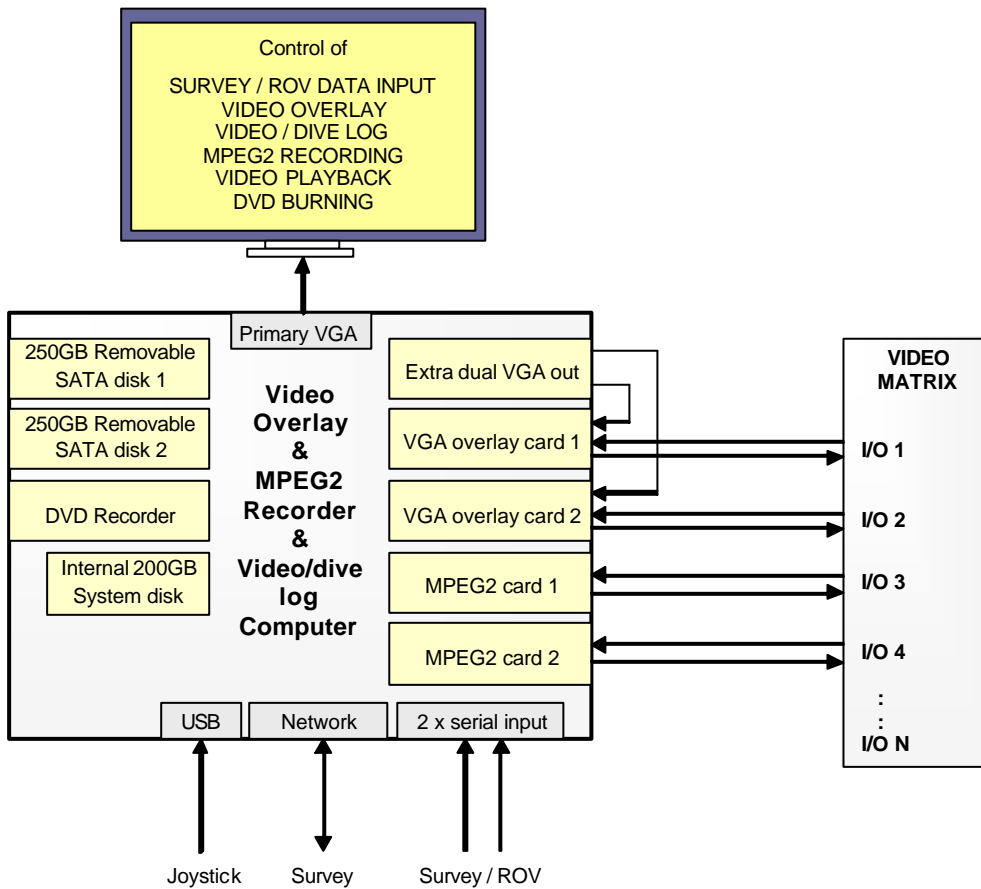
Control of

SURVEY / ROV DATA INPUT
VIDEO OVERLAY
VIDEO / DIVE LOG
MPEG2 RECORDING
VIDEO PLAYBACK
DVD BURNING

Primary VGA

250GB Removable SATA disk 1

250GB Removable SATA disk 2

DVD Recorder

Internal 200GB System disk

Video Overlay & MPEG2 Recorder & Video/dive log Computer

Extra dual VGA out

VGA overlay card 1

VGA overlay card 2

MPEG2 card 1

MPEG2 card 2

USB

Network

2 x serial input

VIDEO MATRIX

I/O 1

I/O 2

I/O 3

I/O 4

:
:

I/O N

Joystick

Survey

Survey / ROV